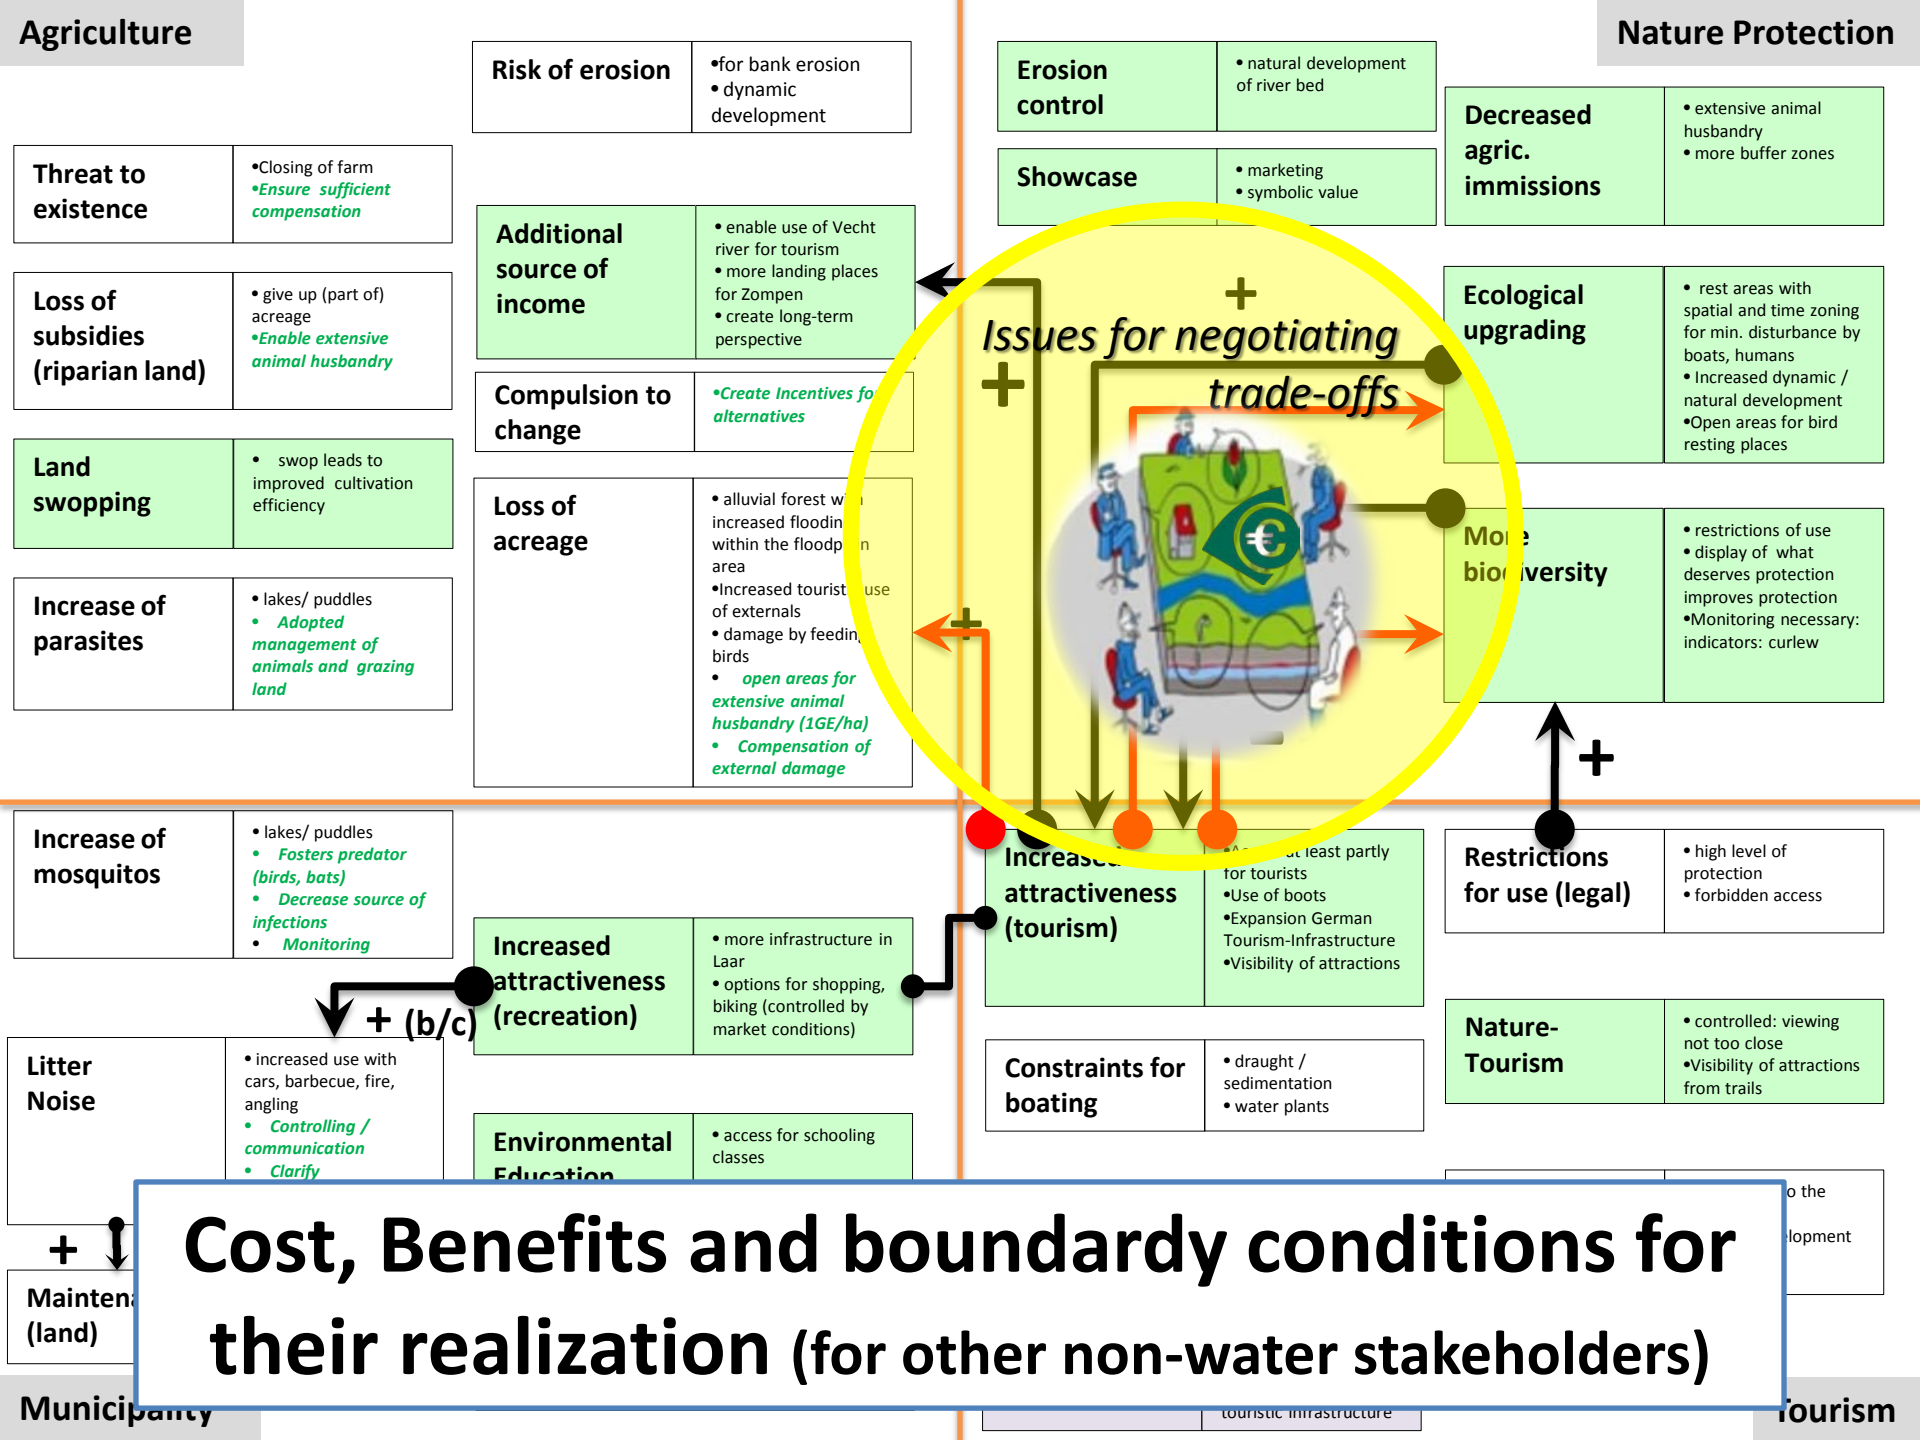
Agriculture

Nature Protection

Risk of erosion
•for bank erosion
• dynamic development

Erosion control
• natural development of river bed

Decreased agric. immissions
• extensive animal husbandry
• more buffer zones

Showcase
• marketing
• symbolic value

Threat to existence
•Closing of farm
•Ensure sufficient compensation

Additional source of income
• enable use of Vecht river for tourism
• more landing places for Zompen
• create long-term perspective

Loss of subsidies (riparian land)
• give up (part of) acreage
•Enable extensive animal husbandry

Compulsion to change
•Create Incentives fo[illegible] alternatives

Issues for negotiating trade-offs

+

+

Ecological upgrading
• rest areas with spatial and time zoning for min. disturbance by boats, humans
• Increased dynamic / natural development
•Open areas for bird resting places

Land swopping
• swop leads to improved cultivation efficiency

Loss of acreage
• alluvial forest w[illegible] increased floodin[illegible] within the floodp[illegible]n area
•Increased tourist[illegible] use of externals
• damage by feedin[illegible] birds
• open areas for extensive animal husbandry (1GE/ha)
• Compensation of external damage

Mo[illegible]e bio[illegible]versity
• restrictions of use
• display of what deserves protection improves protection
•Monitoring necessary: indicators: curlew

Increase of parasites
• lakes/ puddles
• Adopted management of animals and grazing land

+

+

Increase of mosquitos
• lakes/ puddles
• Fosters predator (birds, bats)
• Decrease source of infections
• Monitoring

Increase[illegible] attractiveness (tourism)
•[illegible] least partly for tourists
•Use of boots
•Expansion German Tourism-Infrastructure
•Visibility of attractions

Restrictions for use (legal)
• high level of protection
• forbidden access

Increased attractiveness (recreation)
• more infrastructure in Laar
• options for shopping, biking (controlled by market conditions)

+ (b/c)

Litter Noise
• increased use with cars, barbecue, fire, angling
• Controlling / communication
• Clarify

Nature-Tourism
• controlled: viewing not too close
•Visibility of attractions from trails

Constraints for boating
• draught / sedimentation
• water plants

Environmental Education
• access for schooling classes

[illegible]o the
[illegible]lopment

+

Maintena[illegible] (land)

Municipality

touristic infrastructure

Tourism

Cost, Benefits and boundardy conditions for their realization (for other non-water stakeholders)